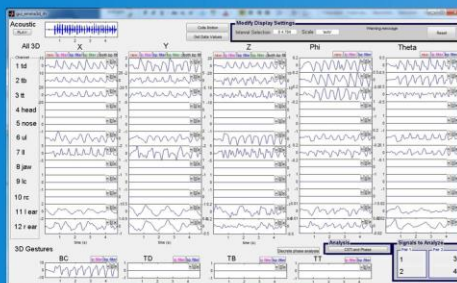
Acoustic

All 3D

X

Y

Z

Phi

Theta

Modify Display Settings

Reset

Channel

1 td

2 tb

3 tt

4 head

5 nose

6 ul

7 ll

8 jaw

9 lc

10 rc

11 l ear

12 r ear

3D Gestures

BC

TD

TB

TT

Analysis

Signals to Analyze

1

2

3

4